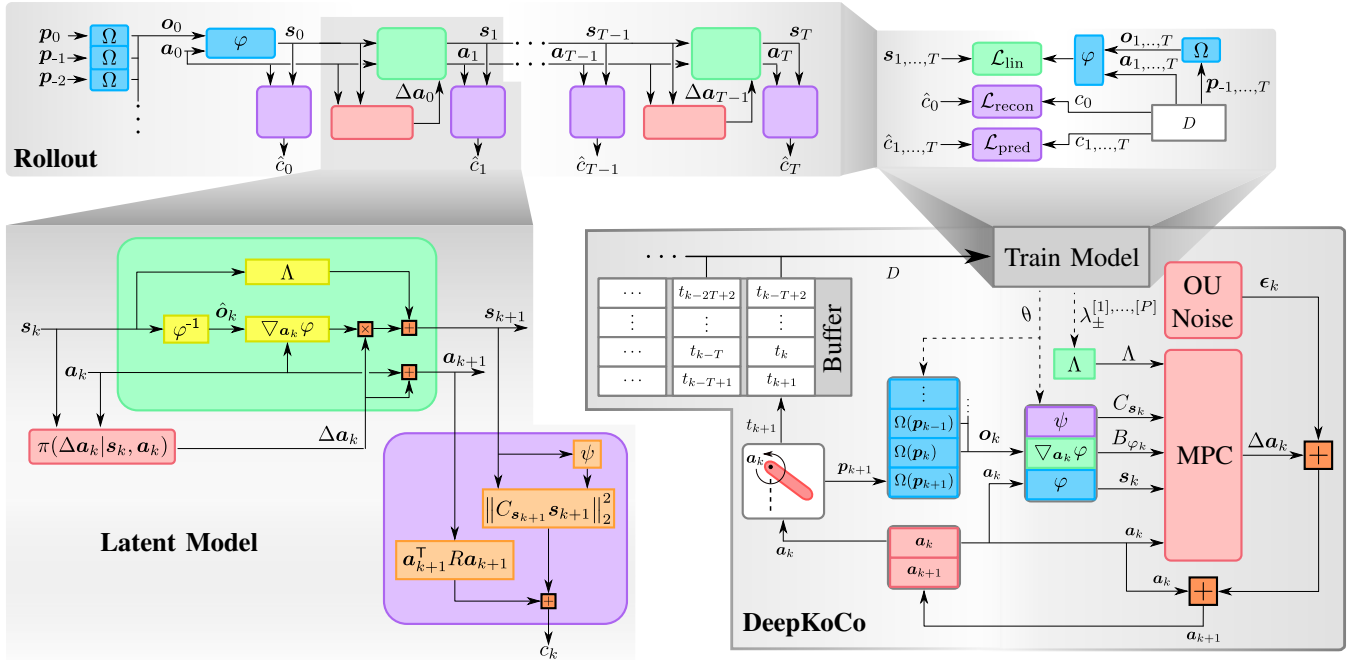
$\boldsymbol{p}_0$ $\boldsymbol{p}_{-1}$ $\boldsymbol{p}_{-2}$ $\Omega$ $\Omega$ $\Omega$ $\boldsymbol{o}_0$ $\boldsymbol{a}_0$ $\varphi$ $\boldsymbol{s}_0$ $\boldsymbol{s}_1$ $\boldsymbol{a}_1$ $\Delta\boldsymbol{a}_0$ $\hat{c}_0$ $\hat{c}_1$ $\boldsymbol{s}_{T-1}$ $\boldsymbol{a}_{T-1}$ $\boldsymbol{s}_T$ $\boldsymbol{a}_T$ $\Delta\boldsymbol{a}_{T-1}$ $\hat{c}_{T-1}$ $\hat{c}_T$

Rollout

$\boldsymbol{s}_{1,\dots,T}$ $\mathcal{L}_{\text{lin}}$ $\varphi$ $\boldsymbol{o}_{1,\dots,T}$ $\boldsymbol{a}_{1,\dots,T}$ $\Omega$ $\boldsymbol{p}_{-1,\dots,T}$ $\hat{c}_0$ $\mathcal{L}_{\text{recon}}$ $c_0$ $D$ $\hat{c}_{1,\dots,T}$ $\mathcal{L}_{\text{pred}}$ $c_{1,\dots,T}$

$\Lambda$ $\boldsymbol{s}_k$ $\varphi^{-1}$ $\hat{\boldsymbol{o}}_k$ $\nabla_{\boldsymbol{a}_k}\varphi$ $\boldsymbol{s}_{k+1}$ $\boldsymbol{a}_k$ $\boldsymbol{a}_{k+1}$ $\pi(\Delta\boldsymbol{a}_k|\boldsymbol{s}_k,\boldsymbol{a}_k)$ $\Delta\boldsymbol{a}_k$ $\psi$ $\left\|C_{\boldsymbol{s}_{k+1}}\boldsymbol{s}_{k+1}\right\|_2^2$ $\boldsymbol{a}_{k+1}^{\mathsf{T}}R\boldsymbol{a}_{k+1}$ $c_k$

Latent Model

$\cdots$ $D$ Train Model

| $\cdots$ | $t_{k-2T+2}$ | $t_{k-T+2}$ |
|---|---|---|
| $\vdots$ | $\vdots$ | $\vdots$ |
| $\cdots$ | $t_{k-T}$ | $t_k$ |
| $\cdots$ | $t_{k-T+1}$ | $t_{k+1}$ |

Buffer

$\theta$ $\lambda_{\pm}^{[1],\dots,[P]}$ OU Noise $\boldsymbol{\epsilon}_k$ $\Lambda$ $\Lambda$ $\vdots$ $\Omega(\boldsymbol{p}_{k-1})$ $\Omega(\boldsymbol{p}_k)$ $\Omega(\boldsymbol{p}_{k+1})$ $\boldsymbol{o}_k$ $\psi$ $\nabla_{\boldsymbol{a}_k}\varphi$ $\varphi$ $C_{\boldsymbol{s}_k}$ $B_{\varphi_k}$ $\boldsymbol{s}_k$ MPC $\Delta\boldsymbol{a}_k$ $t_{k+1}$ $\boldsymbol{a}_k$ $\boldsymbol{p}_{k+1}$ $\boldsymbol{a}_k$ $\boldsymbol{a}_k$ $\boldsymbol{a}_k$ $\boldsymbol{a}_{k+1}$ $\boldsymbol{a}_k$ $\boldsymbol{a}_k$ $\boldsymbol{a}_{k+1}$

DeepKoCo